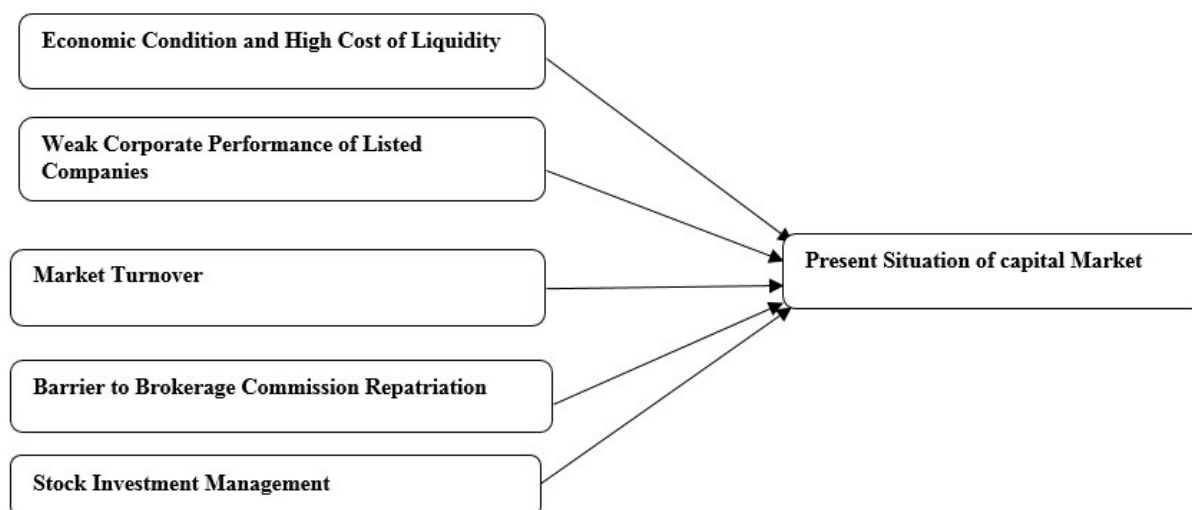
Economic Condition and High Cost of Liquidity

Weak Corporate Performance of Listed Companies

Market Turnover

Barrier to Brokerage Commission Repatriation

Stock Investment Management

Present Situation of capital Market